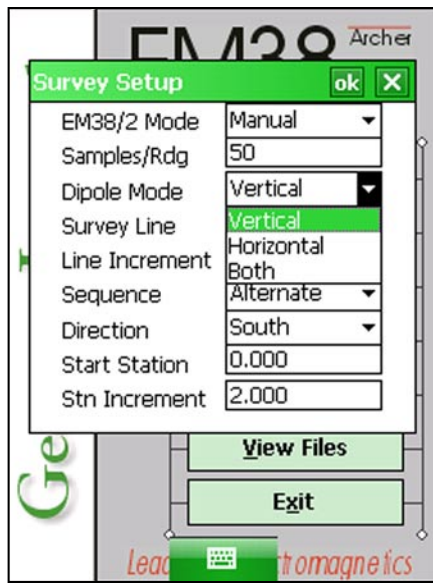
EM38 Archer

Survey Setup ok ✕

EM38/2 Mode Manual
Samples/Rdg 50
Dipole Mode Vertical
Survey Line Vertical
Line Increment Horizontal
Both
Sequence Alternate
Direction South
Start Station 0.000
Stn Increment 2.000

View Files

Exit

Ge

Lead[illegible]tromagnetics